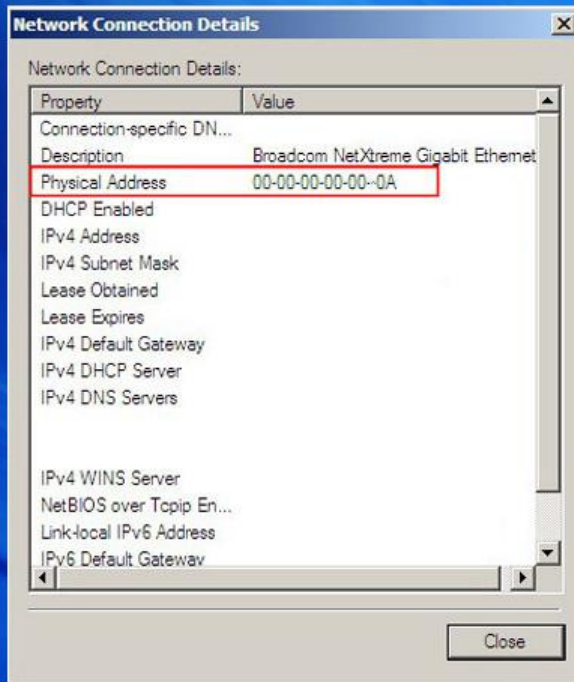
Network Connection Details

Network Connection Details:

| Property | Value |
|---|---|
| Connection-specific DN... | |
| Description | Broadcom NetXtreme Gigabit Ethemet |
| Physical Address | 00-00-00-00-00-0A |
| DHCP Enabled | |
| IPv4 Address | |
| IPv4 Subnet Mask | |
| Lease Obtained | |
| Lease Expires | |
| IPv4 Default Gateway | |
| IPv4 DHCP Server | |
| IPv4 DNS Servers | |
| | |
| | |
| IPv4 WINS Server | |
| NetBIOS over Tcpip En... | |
| Link-local IPv6 Address | |
| IPv6 Default Gateway | |

Close